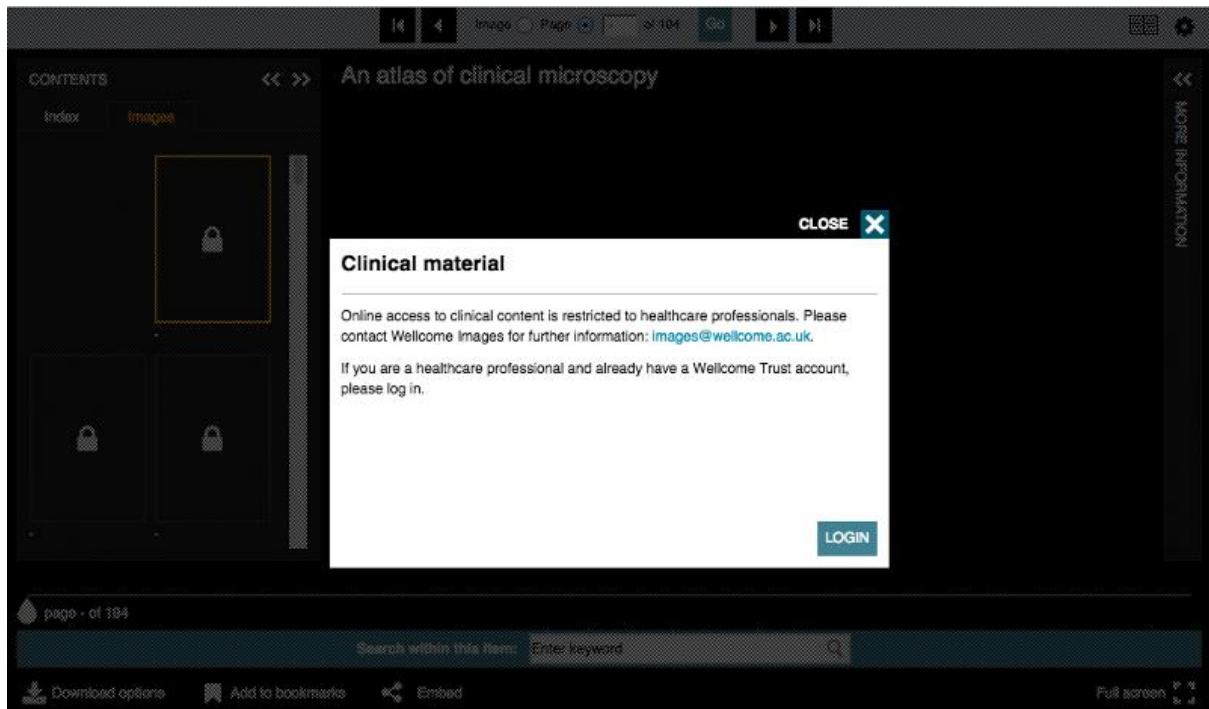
Image Page of 194 Go

CONTENTS

Index Images

An atlas of clinical microscopy

MORE INFORMATION

CLOSE

Clinical material

Online access to clinical content is restricted to healthcare professionals. Please contact Wellcome Images for further information: images@wellcome.ac.uk.

If you are a healthcare professional and already have a Wellcome Trust account, please log in.

LOGIN

page - of 194

Search within this item: Enter keyword

Download options Add to bookmarks Embed Full screen